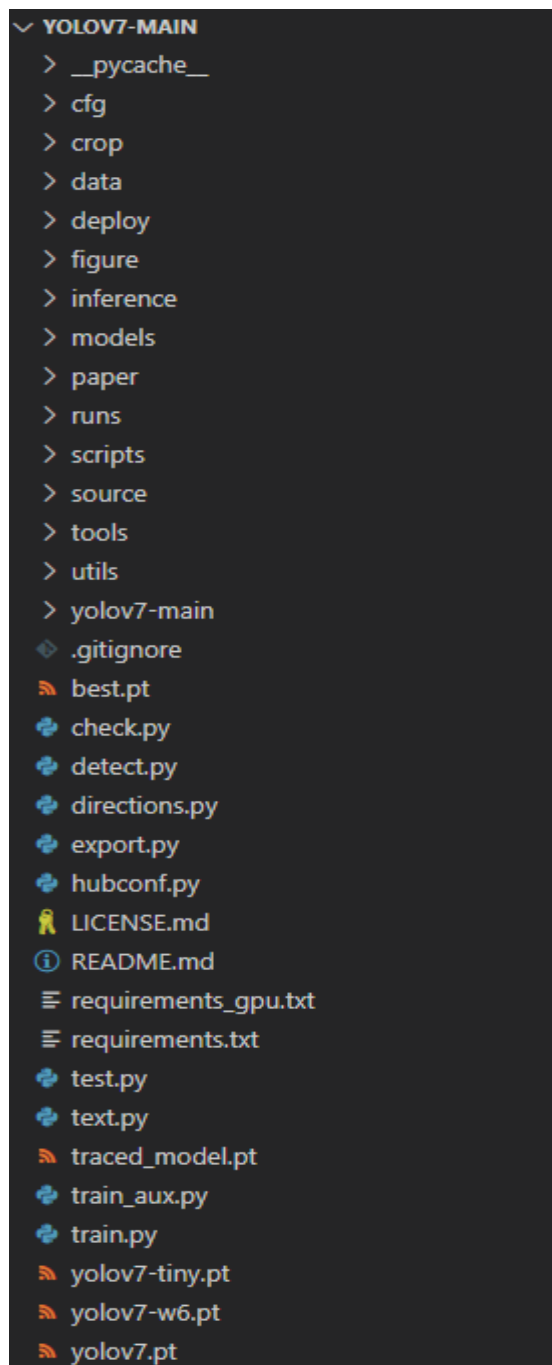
YOLOV7-MAIN
__pycache__
cfg
crop
data
deploy
figure
inference
models
paper
runs
scripts
source
tools
utils
yolov7-main
.gitignore
best.pt
check.py
detect.py
directions.py
export.py
hubconf.py
LICENSE.md
README.md
requirements_gpu.txt
requirements.txt
test.py
text.py
traced_model.pt
train_aux.py
train.py
yolov7-tiny.pt
yolov7-w6.pt
yolov7.pt